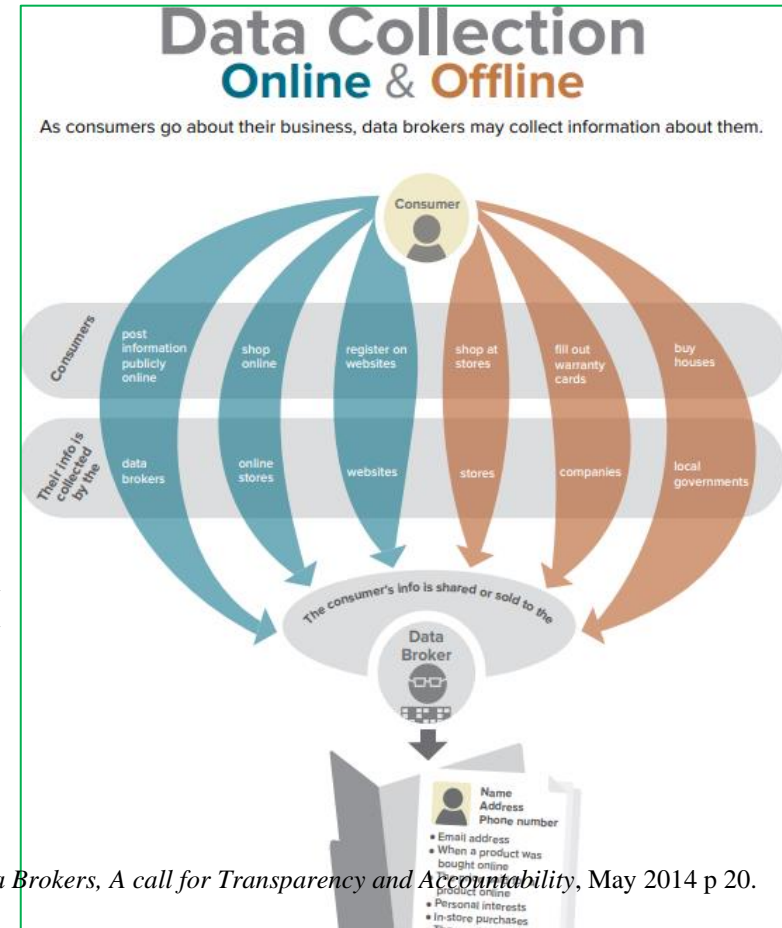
Data Collection
Online & Offline

As consumers go about their business, data brokers may collect information about them.

Consumer

Consumers

post information publicly online

shop online

register on websites

shop at stores

fill out warranty cards

buy houses

Their info is collected by the

data brokers

online stores

websites

stores

companies

local governments

The consumer's info is shared or sold to the

Data Broker

Name
Address
Phone number

• Email address
• When a product was bought online
• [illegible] product online
• Personal interests
• In-store purchases

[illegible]a Brokers, A call for Transparency and Accountability, May 2014 p 20.